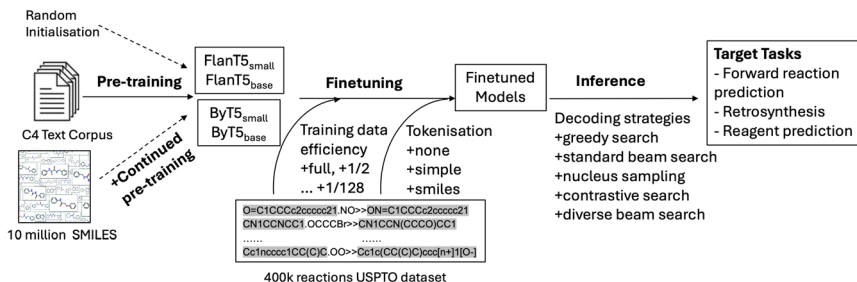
Random Initialisation

Pre-training

C4 Text Corpus

+Continued pre-training

10 million SMILES

FlanT5$_{small}$
FlanT5$_{base}$

ByT5$_{small}$
ByT5$_{base}$

Finetuning

Training data efficiency
+full, +1/2
... +1/128

Tokenisation
+none
+simple
+smiles

O=C1CCCc2ccccc21.NO>>ON=C1CCCc2ccccc21
CN1CCNCC1.OCCCBr>>CN1CCN(CCCO)CC1
......                    ......
Cc1ncccc1CC(C)C.OO>>Cc1c(CC(C)C)ccc[n+]1[O-]

400k reactions USPTO dataset

Finetuned Models

Inference

Decoding strategies
+greedy search
+standard beam search
+nucleus sampling
+contrastive search
+diverse beam search

Target Tasks
- Forward reaction prediction
- Retrosynthesis
- Reagent prediction